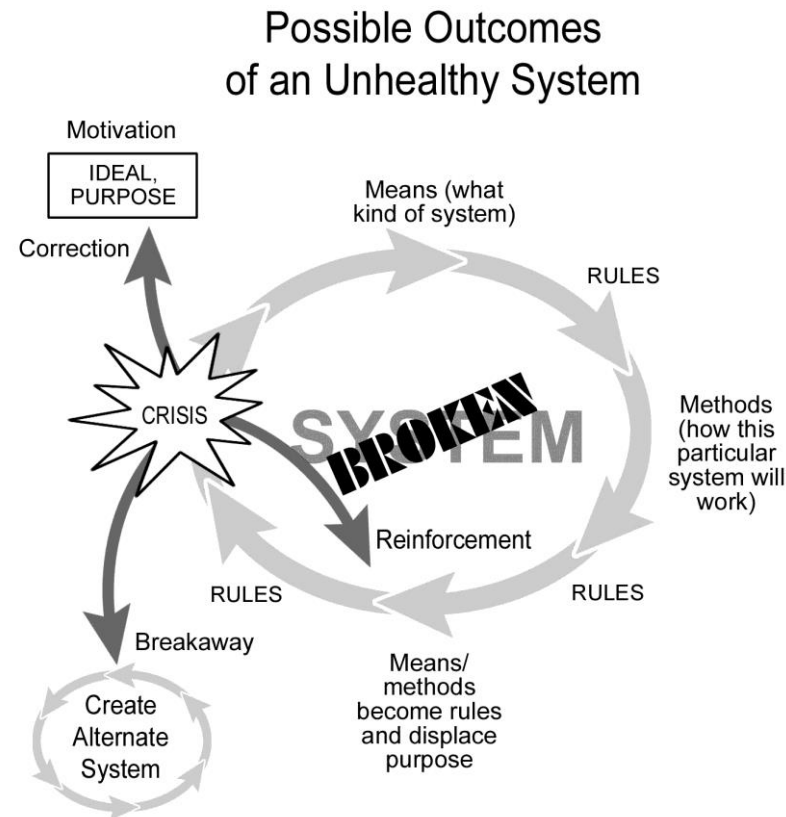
Possible Outcomes of an Unhealthy System

Motivation

IDEAL, PURPOSE

Correction

Means (what kind of system)

RULES

CRISIS

SYSTEM

BROKEN

Methods (how this particular system will work)

Reinforcement

RULES

RULES

Breakaway

Means/ methods become rules and displace purpose

Create Alternate System